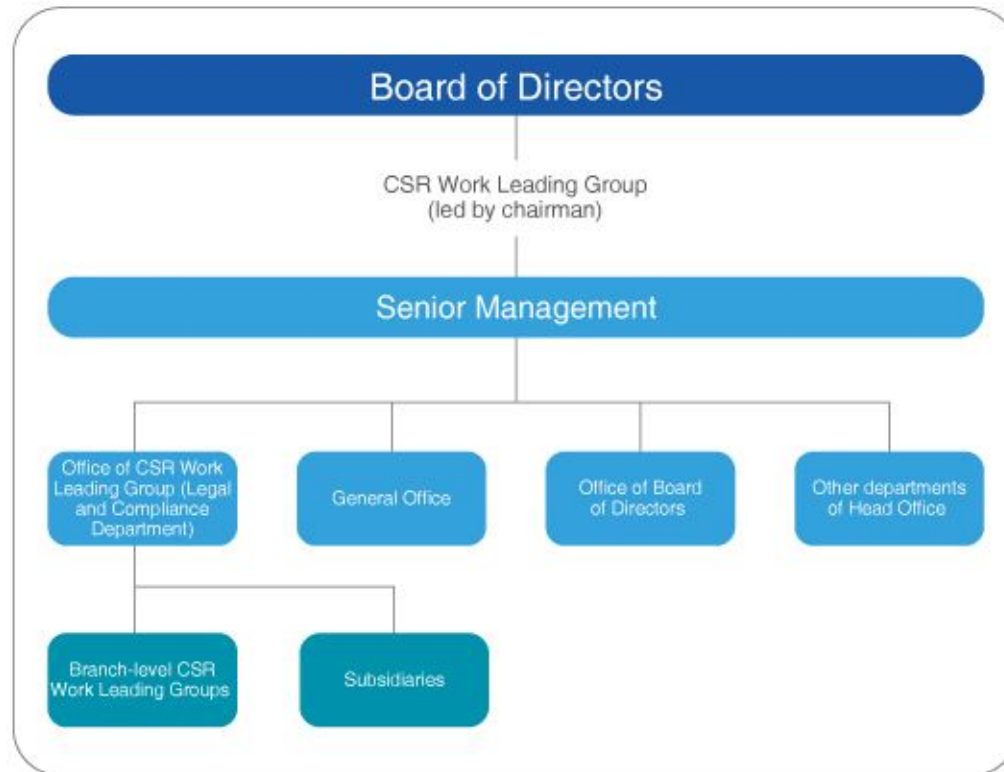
Board of Directors

CSR Work Leading Group
(led by chairman)

Senior Management

Office of CSR Work Leading Group (Legal and Compliance Department)

General Office

Office of Board of Directors

Other departments of Head Office

Branch-level CSR Work Leading Groups

Subsidiaries